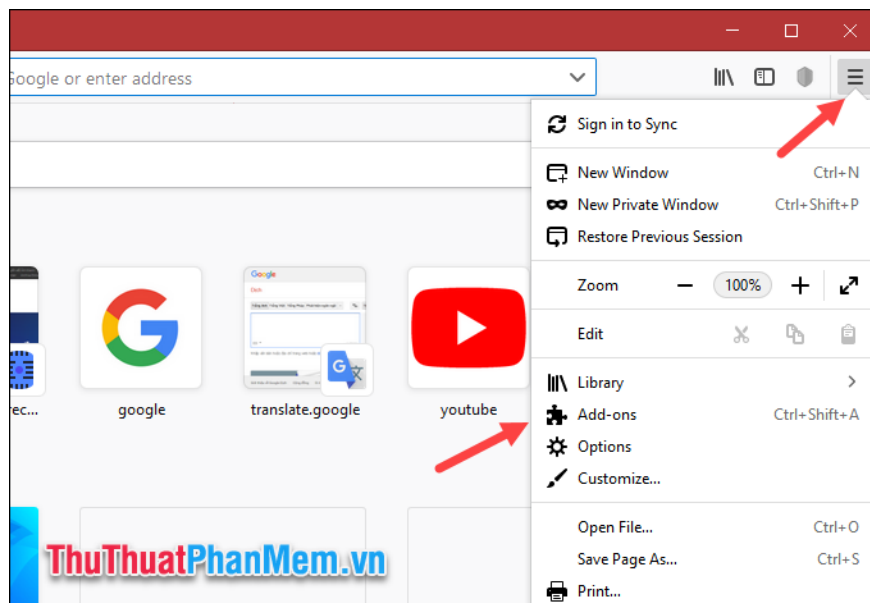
oogle or enter address

Sign in to Sync
New Window Ctrl+N
New Private Window Ctrl+Shift+P
Restore Previous Session
Zoom − 100% +
Edit
Library
Add-ons Ctrl+Shift+A
Options
Customize...
Open File... Ctrl+O
Save Page As... Ctrl+S
Print...

rec...
google
translate.google
youtube

ThuThuatPhanMem.vn